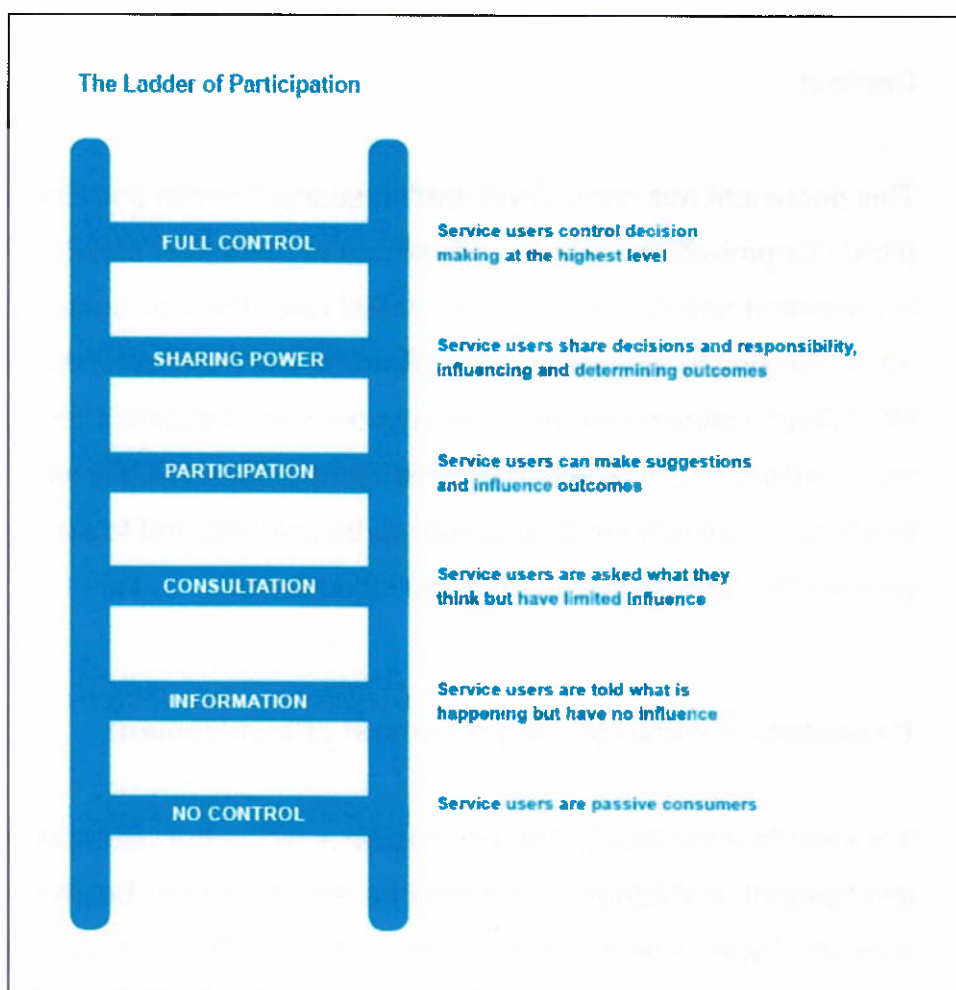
The Ladder of Participation

FULL CONTROL

Service users control decision making at the highest level

SHARING POWER

Service users share decisions and responsibility, influencing and determining outcomes

PARTICIPATION

Service users can make suggestions and influence outcomes

CONSULTATION

Service users are asked what they think but have limited influence

INFORMATION

Service users are told what is happening but have no influence

NO CONTROL

Service users are passive consumers